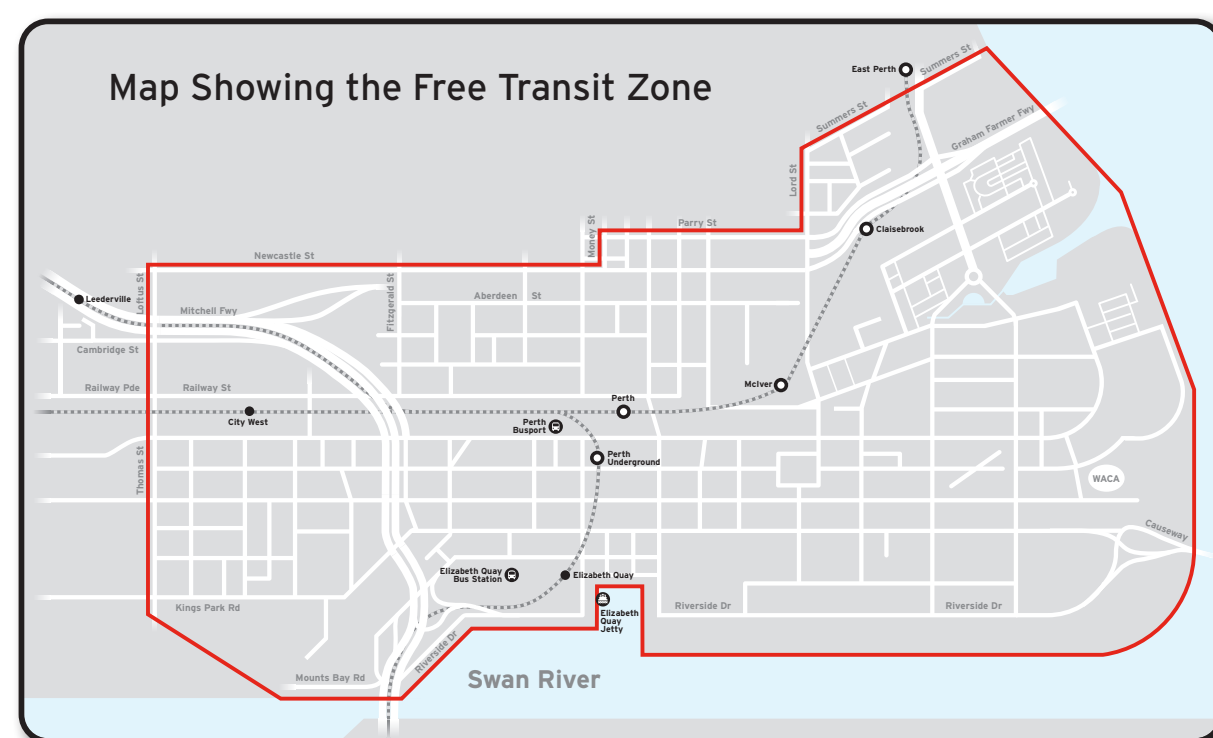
Map Showing the Free Transit Zone

East Perth
Summers St
Summers St
Graham Farmer Fwy
Lord St
Parry St
Money St
Claisebrook
Newcastle St
Leederville
Loftus St
Fitzgerald St
Aberdeen St
Mitchell Fwy
Cambridge St
Railway Pde
Railway St
McIver
Perth
City West
Perth Busport
Perth Underground
Thomas St
WACA
Causeway
Elizabeth Quay Bus Station
Elizabeth Quay
Elizabeth Quay Jetty
Kings Park Rd
Riverside Dr
Riverside Dr
Riverside Dr
Mounts Bay Rd
Swan River